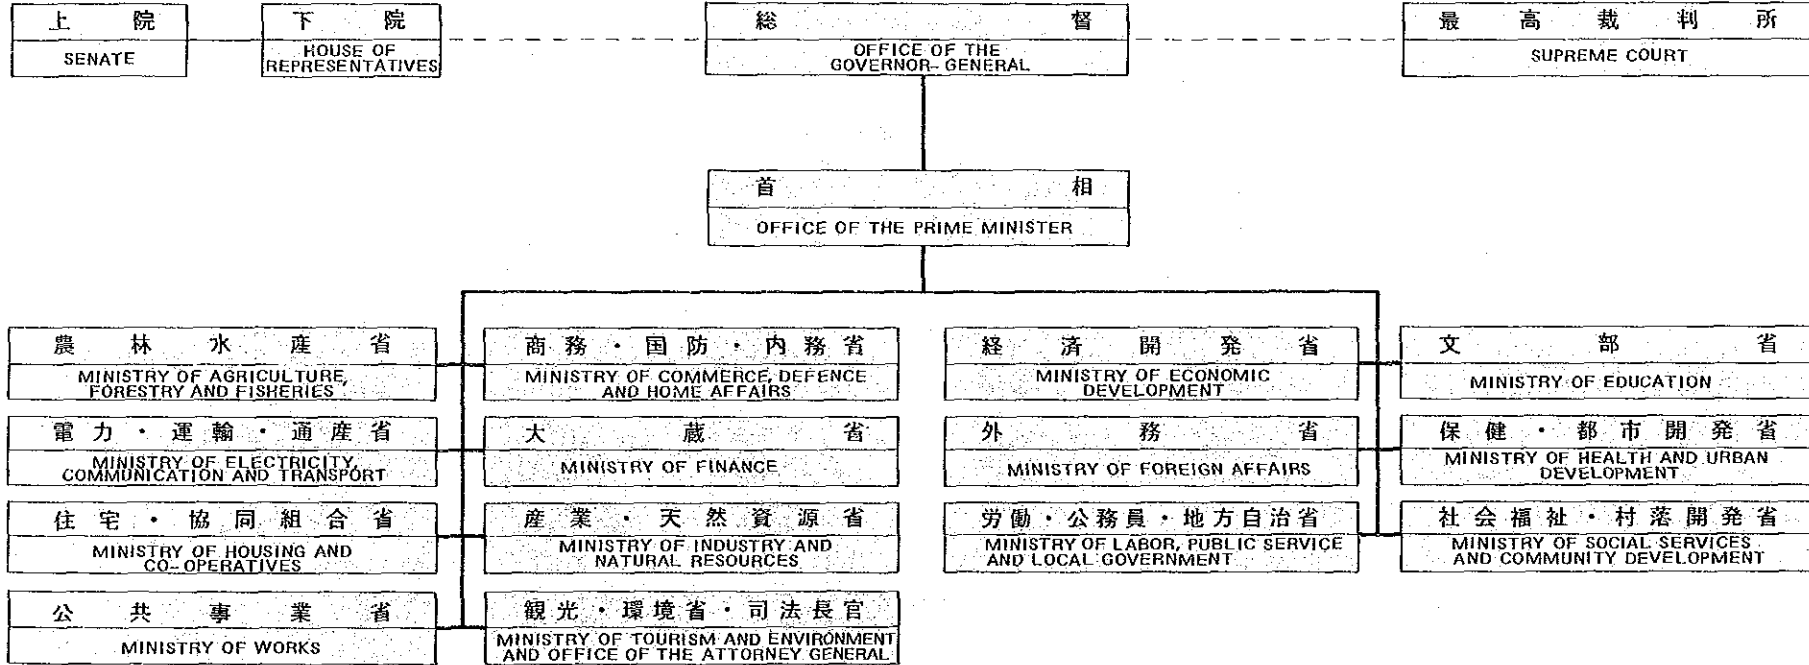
上院
SENATE

下院
HOUSE OF REPRESENTATIVES

総督
OFFICE OF THE GOVERNOR-GENERAL

最高裁判所
SUPREME COURT

首相
OFFICE OF THE PRIME MINISTER

農林水産省
MINISTRY OF AGRICULTURE, FORESTRY AND FISHERIES

電力・運輸・通産省
MINISTRY OF ELECTRICITY, COMMUNICATION AND TRANSPORT

住宅・協同組合省
MINISTRY OF HOUSING AND CO-OPERATIVES

公共事業省
MINISTRY OF WORKS

商務・国防・内務省
MINISTRY OF COMMERCE, DEFENCE AND HOME AFFAIRS

大蔵省
MINISTRY OF FINANCE

産業・天然資源省
MINISTRY OF INDUSTRY AND NATURAL RESOURCES

観光・環境省・司法長官
MINISTRY OF TOURISM AND ENVIRONMENT AND OFFICE OF THE ATTORNEY GENERAL

経済開発省
MINISTRY OF ECONOMIC DEVELOPMENT

外務省
MINISTRY OF FOREIGN AFFAIRS

労働・公務員・地方自治省
MINISTRY OF LABOR, PUBLIC SERVICE AND LOCAL GOVERNMENT

文部省
MINISTRY OF EDUCATION

保健・都市開発省
MINISTRY OF HEALTH AND URBAN DEVELOPMENT

社会福祉・村落開発省
MINISTRY OF SOCIAL SERVICES AND COMMUNITY DEVELOPMENT